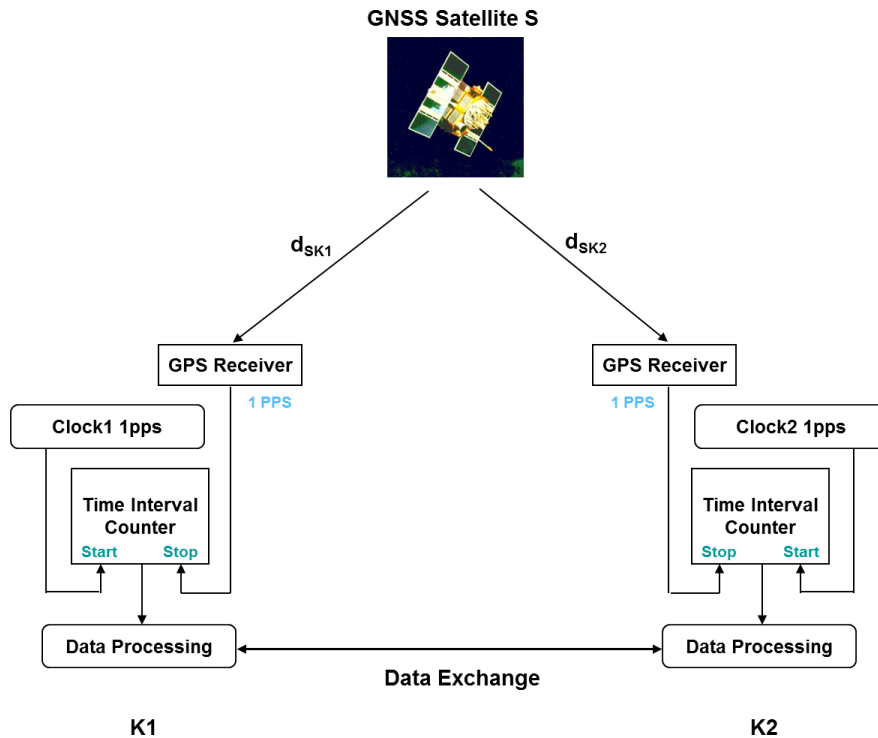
GNSS Satellite S

$d_{SK1}$

$d_{SK2}$

GPS Receiver

1 PPS

GPS Receiver

1 PPS

Clock1 1pps

Clock2 1pps

Time Interval Counter

Start

Stop

Time Interval Counter

Stop

Start

Data Processing

Data Processing

Data Exchange

K1

K2